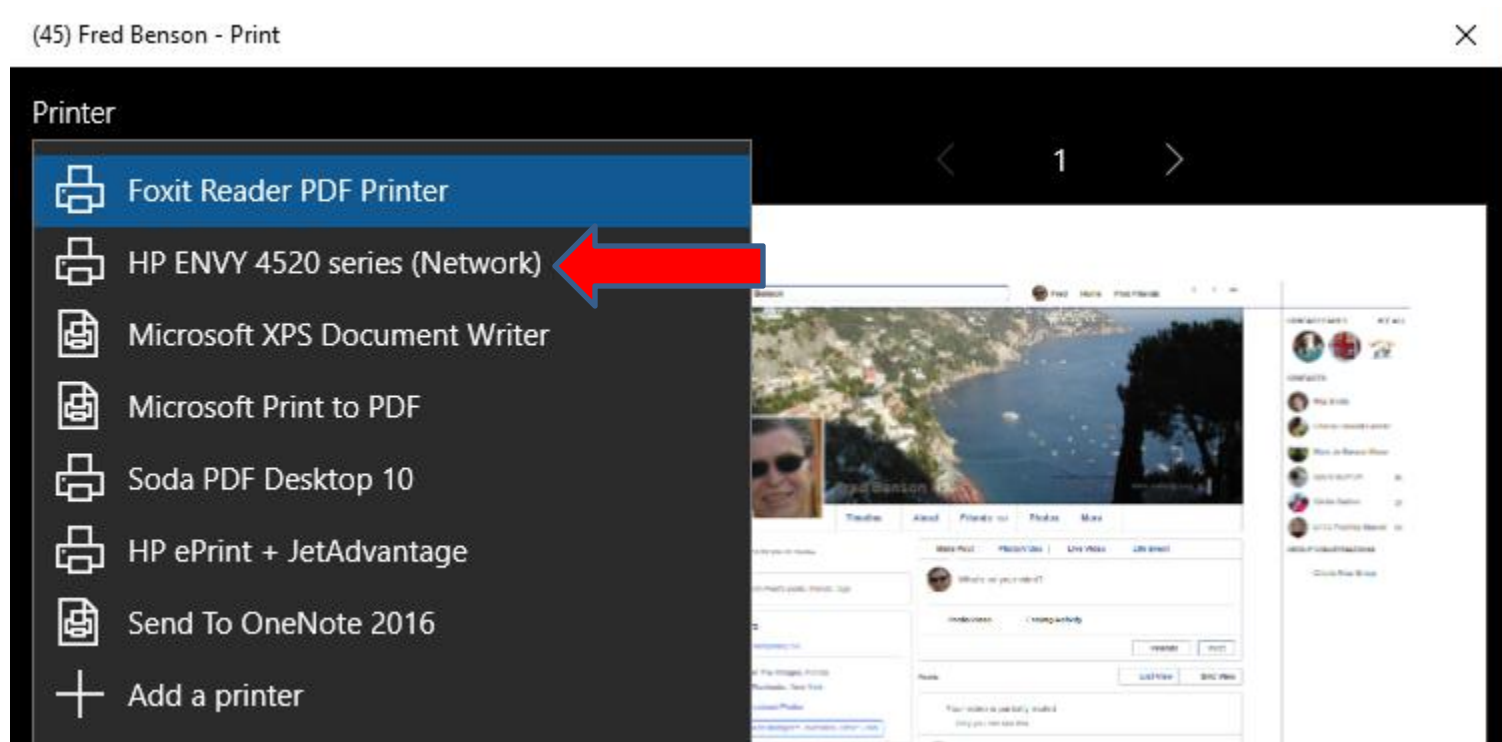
(45) Fred Benson - Print

Printer

1

Foxit Reader PDF Printer

HP ENVY 4520 series (Network)

Microsoft XPS Document Writer

Microsoft Print to PDF

Soda PDF Desktop 10

HP ePrint + JetAdvantage

Send To OneNote 2016

Add a printer

Fred Home Find Friends

Fred Benson

Timeline About Friends Photos More

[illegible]